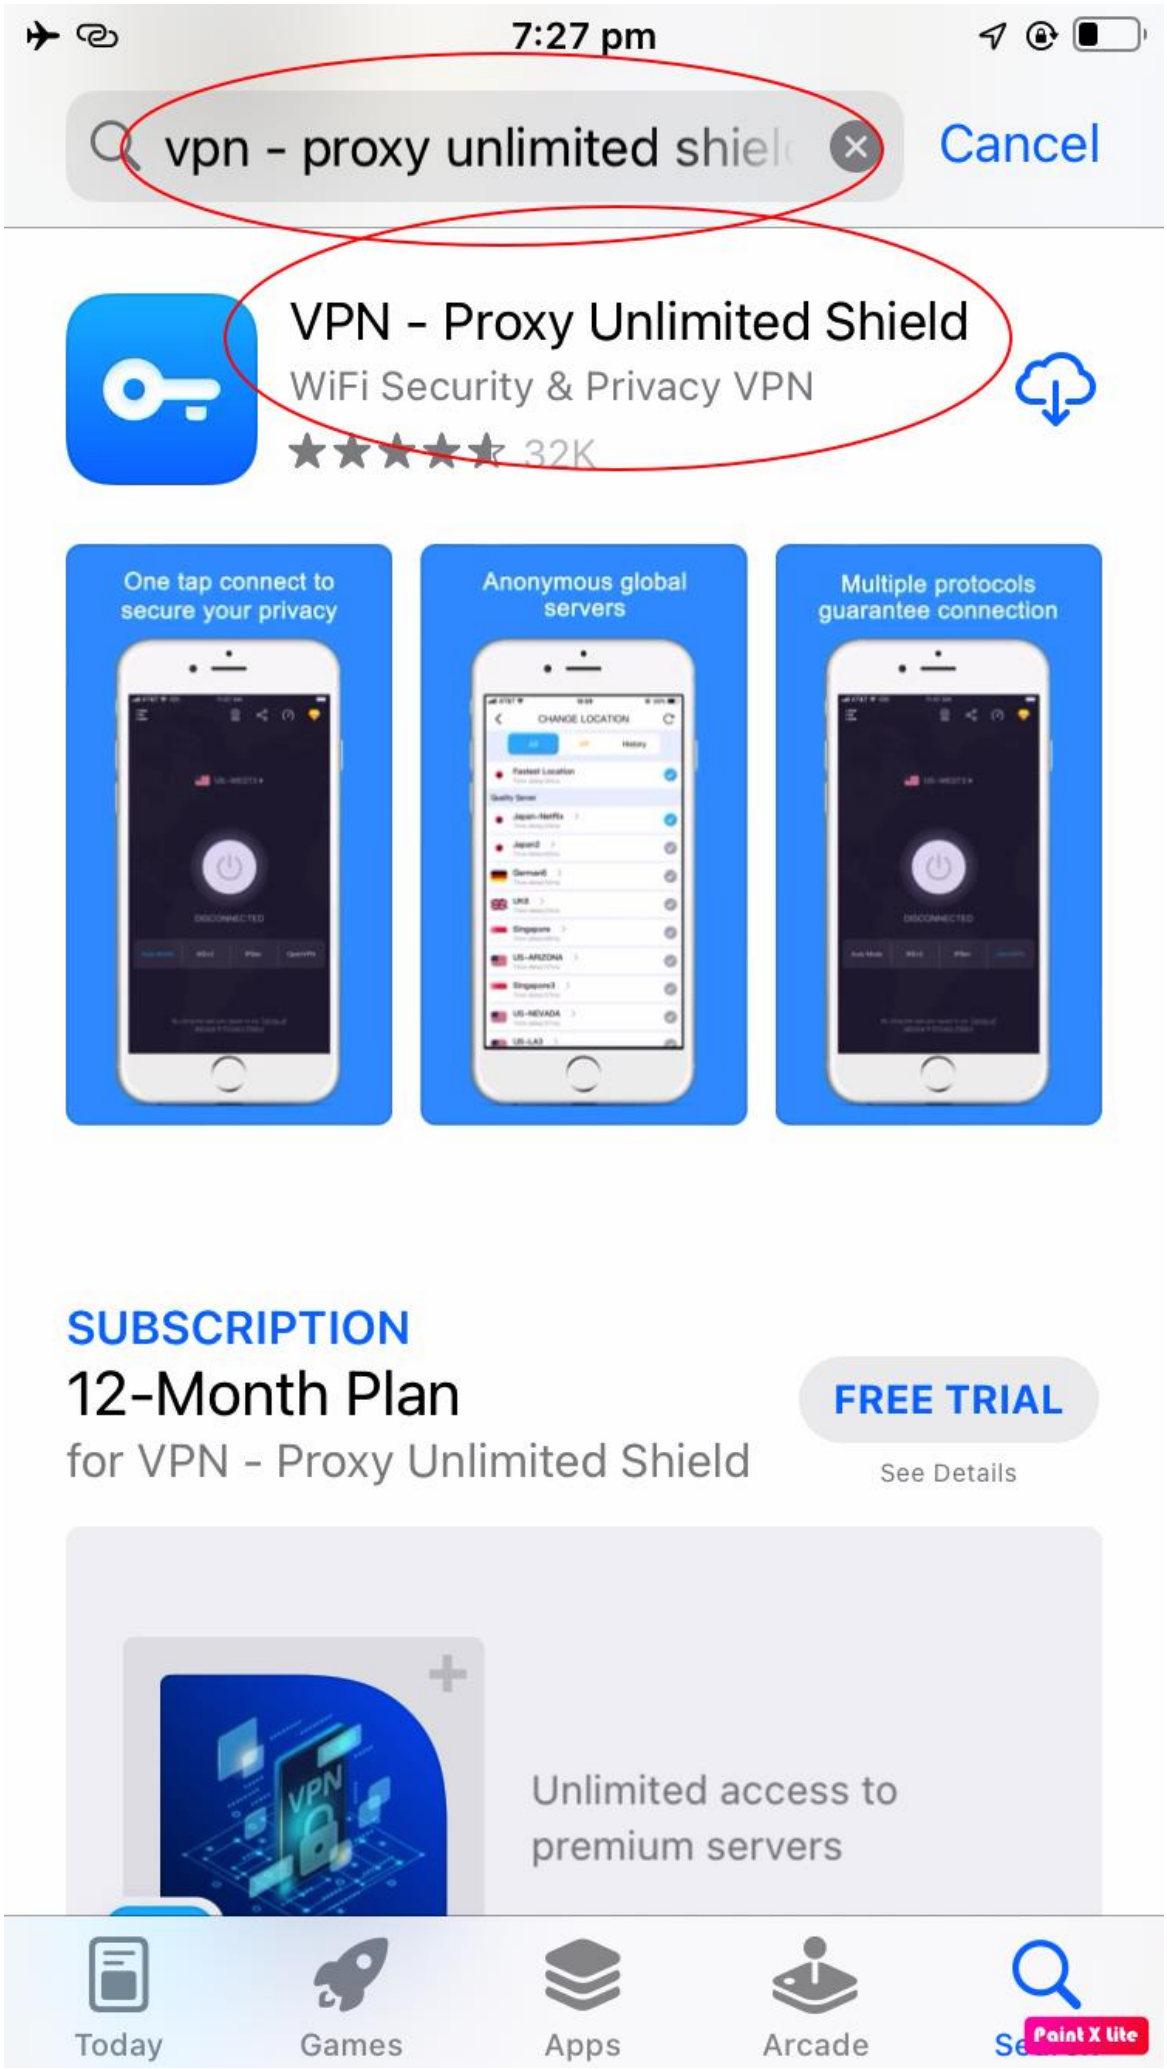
7:27 pm

vpn - proxy unlimited shiel

Cancel

VPN - Proxy Unlimited Shield
WiFi Security & Privacy VPN
32K

One tap connect to secure your privacy

Anonymous global servers

CHANGE LOCATION

Multiple protocols guarantee connection

SUBSCRIPTION
12-Month Plan
for VPN - Proxy Unlimited Shield

FREE TRIAL
See Details

VPN

Unlimited access to premium servers

Today
Games
Apps
Arcade
Se

Paint X lite